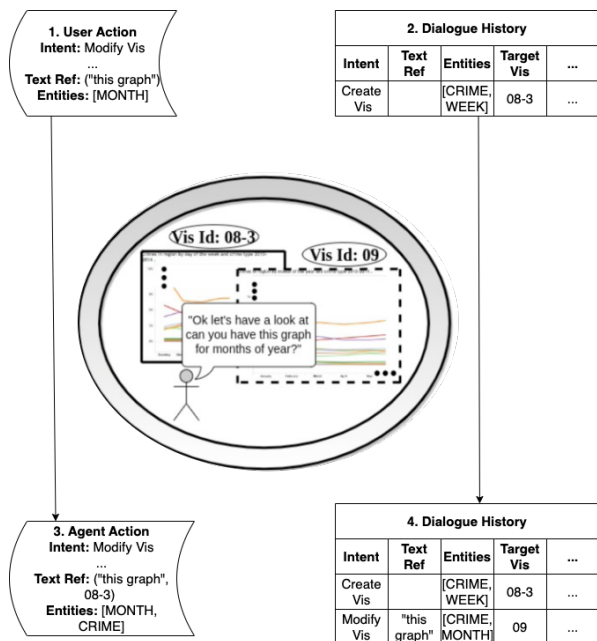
**1. User Action**
**Intent:** Modify Vis
...
**Text Ref:** ("this graph")
**Entities:** [MONTH]

**2. Dialogue History**

| Intent | Text Ref | Entities | Target Vis | ... |
|---|---|---|---|---|
| Create Vis | | [CRIME, WEEK] | 08-3 | ... |

Vis Id: 08-3

Vis Id: 09

"Ok let's have a look at can you have this graph for months of year?"

**3. Agent Action**
**Intent:** Modify Vis
...
**Text Ref:** ("this graph", 08-3)
**Entities:** [MONTH, CRIME]

**4. Dialogue History**

| Intent | Text Ref | Entities | Target Vis | ... |
|---|---|---|---|---|
| Create Vis | | [CRIME, WEEK] | 08-3 | ... |
| Modify Vis | "this graph" | [CRIME, MONTH] | 09 | ... |